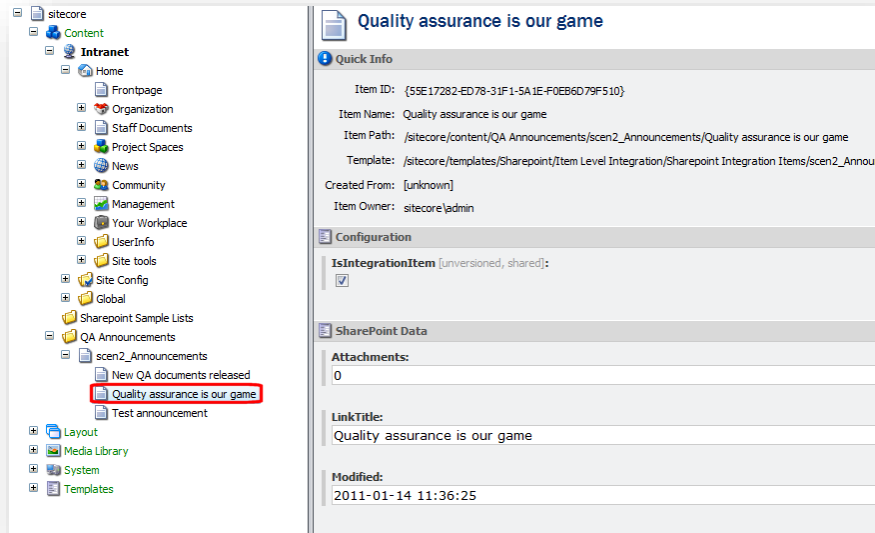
sitecore
Content
Intranet
Home
Frontpage
Organization
Staff Documents
Project Spaces
News
Community
Management
Your Workplace
UserInfo
Site tools
Site Config
Global
Sharepoint Sample Lists
QA Announcements
scen2_Announcements
New QA documents released
Quality assurance is our game
Test announcement
Layout
Media Library
System
Templates

Quality assurance is our game

Quick Info

Item ID: {55E17282-ED78-31F1-5A1E-F0EB6D79F510}
Item Name: Quality assurance is our game
Item Path: /sitecore/content/QA Announcements/scen2_Announcements/Quality assurance is our game
Template: /sitecore/templates/Sharepoint/Item Level Integration/Sharepoint Integration Items/scen2_Annou
Created From: [unknown]
Item Owner: sitecore\admin

Configuration

IsIntegrationItem [unversioned, shared]:

SharePoint Data

Attachments:
0

LinkTitle:
Quality assurance is our game

Modified:
2011-01-14 11:36:25